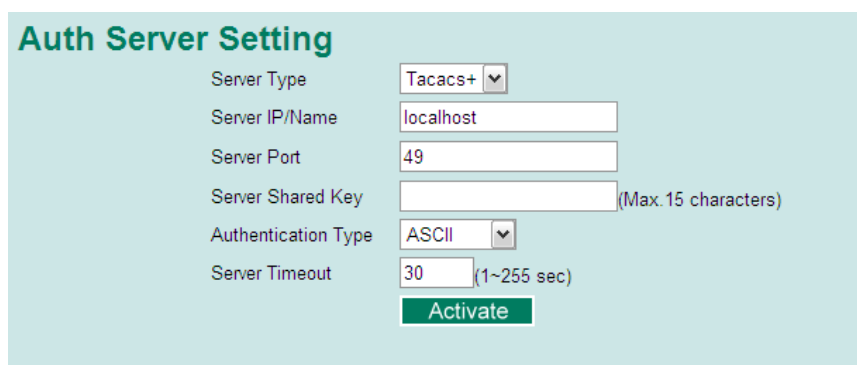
Auth Server Setting

| | |
|---|---|
| Server Type | Tacacs+ |
| Server IP/Name | localhost |
| Server Port | 49 |
| Server Shared Key | (Max.15 characters) |
| Authentication Type | ASCII |
| Server Timeout | 30 (1~255 sec) |

Activate